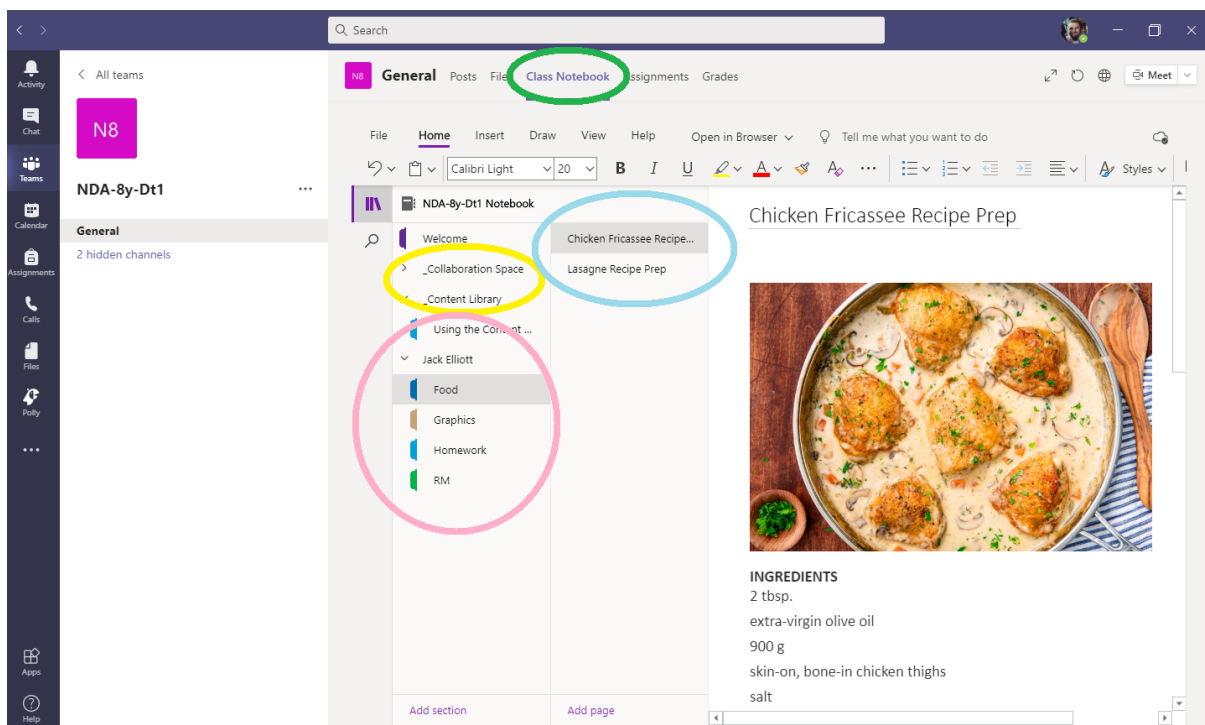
Search

Activity
Chat
Teams
Calendar
Assignments
Calls
Files
Polly
...
Apps
Help

< All teams

N8

NDA-8y-Dt1 ...

General

2 hidden channels

N8 General Posts Files Class Notebook Assignments Grades

Meet

File Home Insert Draw View Help Open in Browser Tell me what you want to do

Calibri Light 20 B I U Styles

NDA-8y-Dt1 Notebook

Welcome
_Collaboration Space
_Content Library
Using the Content ...
Jack Elliott
Food
Graphics
Homework
RM

Chicken Fricassee Recipe...
Lasagne Recipe Prep

Add section
Add page

Chicken Fricassee Recipe Prep

INGREDIENTS
2 tbsp.
extra-virgin olive oil
900 g
skin-on, bone-in chicken thighs
salt